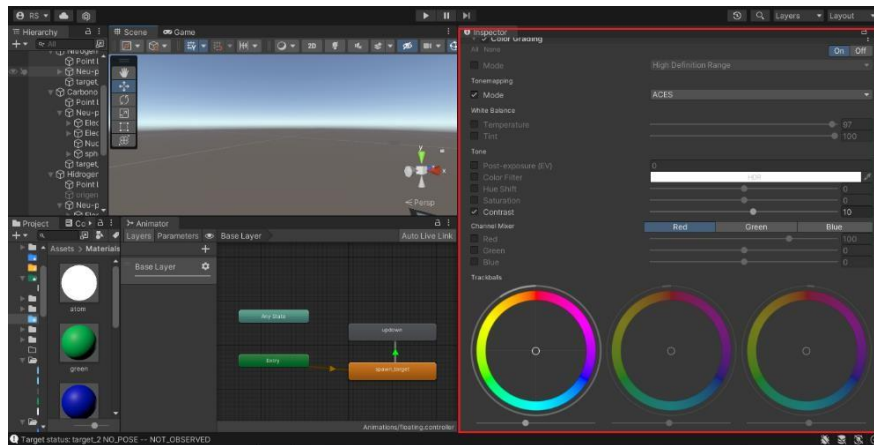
RS
Layers Layout
Hierarchy
All
Nitrogen
Point l
Neu-p
target
Carbono
Point l
Neu-p
Elec
Elec
Nuc
sph
target
Hidrogen
Point l
origen
Neu-p
Scene
Game
2D
Persp
Project
Co
Animator
Layers Parameters
Base Layer
Auto Live Link
Assets > Materials
atom
green
Base Layer
Any State
Entry
updown
spawn_target
Animations/floating.controller
Inspector
Color Grading
All None
On Off
Mode
High Definition Range
Tonemapping
Mode
ACES
White Balance
Temperature
97
Tint
100
Tone
Post-exposure (EV)
0
Color Filter
HDR
Hue Shift
0
Saturation
0
Contrast
10
Channel Mixer
Red Green Blue
Red
100
Green
0
Blue
0
Trackballs
Target status: target_2 NO_POSE -- NOT_OBSERVED